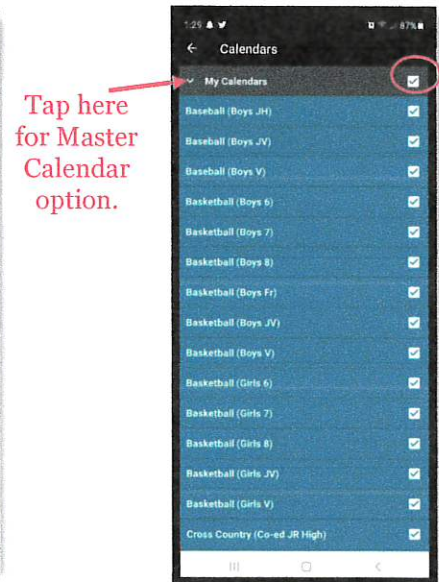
Tap here for Master Calendar option.

1:29

87%

Calendars

My Calendars

Baseball (Boys JH)

Baseball (Boys JV)

Baseball (Boys V)

Basketball (Boys 6)

Basketball (Boys 7)

Basketball (Boys 8)

Basketball (Boys Fr)

Basketball (Boys JV)

Basketball (Boys V)

Basketball (Girls 6)

Basketball (Girls 7)

Basketball (Girls 8)

Basketball (Girls JV)

Basketball (Girls V)

Cross Country (Co-ed JR High)